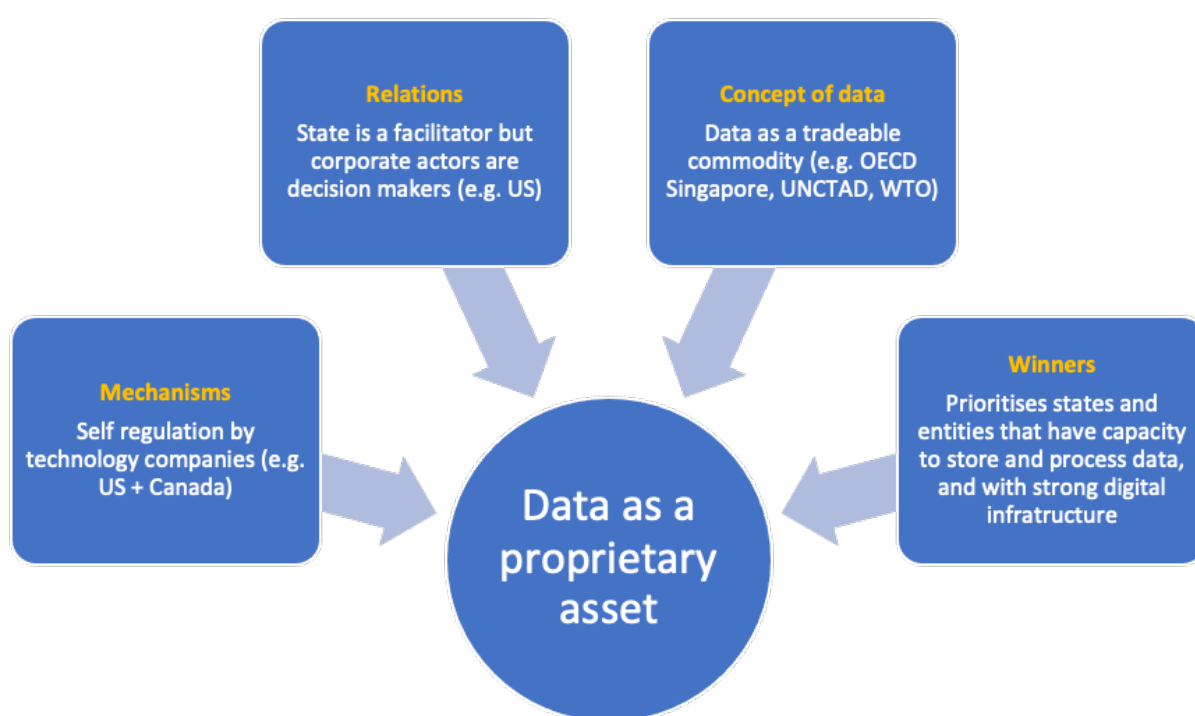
Relations

State is a facilitator but corporate actors are decision makers (e.g. US)

Concept of data

Data as a tradeable commodity (e.g. OECD Singapore, UNCTAD, WTO)

Mechanisms

Self regulation by technology companies (e.g. US + Canada)

Winners

Prioritises states and entities that have capacity to store and process data, and with strong digital infratructure

Data as a proprietary asset